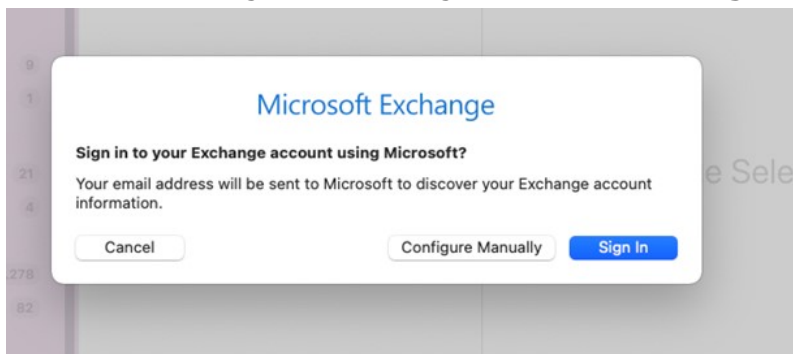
9
1
21
4
278
82

Microsoft Exchange

Sign in to your Exchange account using Microsoft?

Your email address will be sent to Microsoft to discover your Exchange account information.

Cancel
Configure Manually
Sign In

e Sele